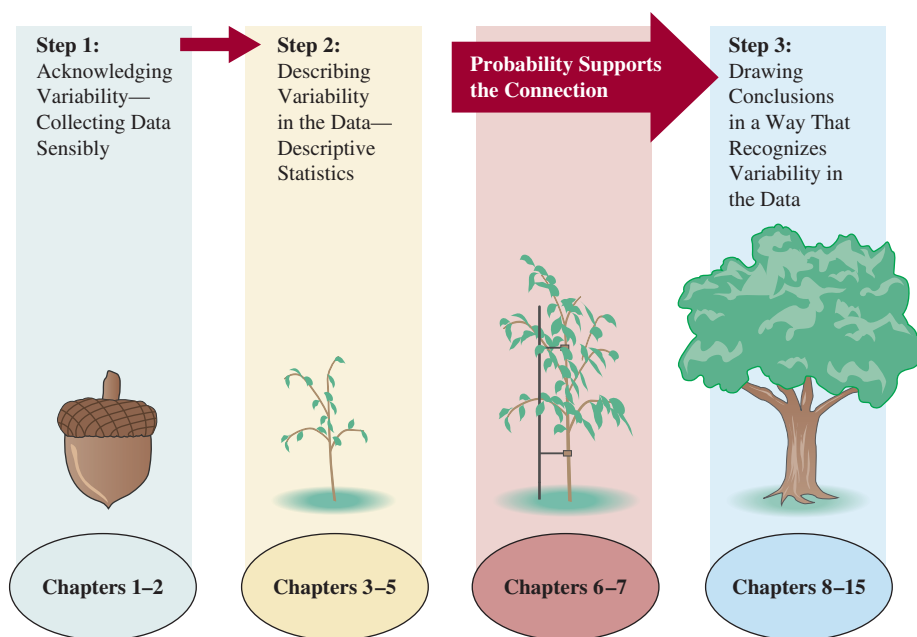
Step 1:
Acknowledging Variability—Collecting Data Sensibly

Step 2:
Describing Variability in the Data—Descriptive Statistics

Probability Supports the Connection

Step 3:
Drawing Conclusions in a Way That Recognizes Variability in the Data

Chapters 1–2

Chapters 3–5

Chapters 6–7

Chapters 8–15